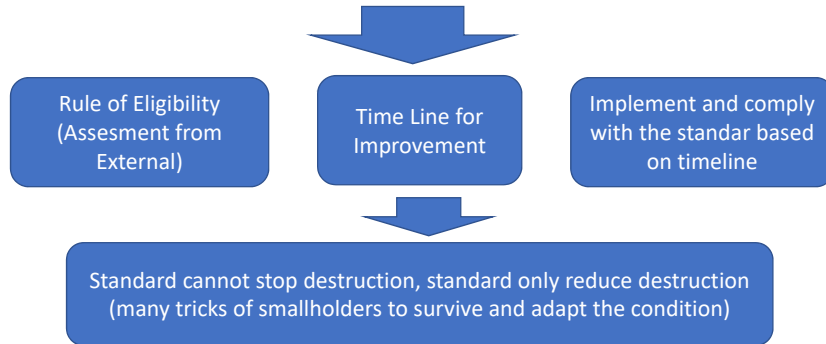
Rule of Eligibility (Assesment from External)

Time Line for Improvement

Implement and comply with the standar based on timeline

Standard cannot stop destruction, standard only reduce destruction (many tricks of smallholders to survive and adapt the condition)